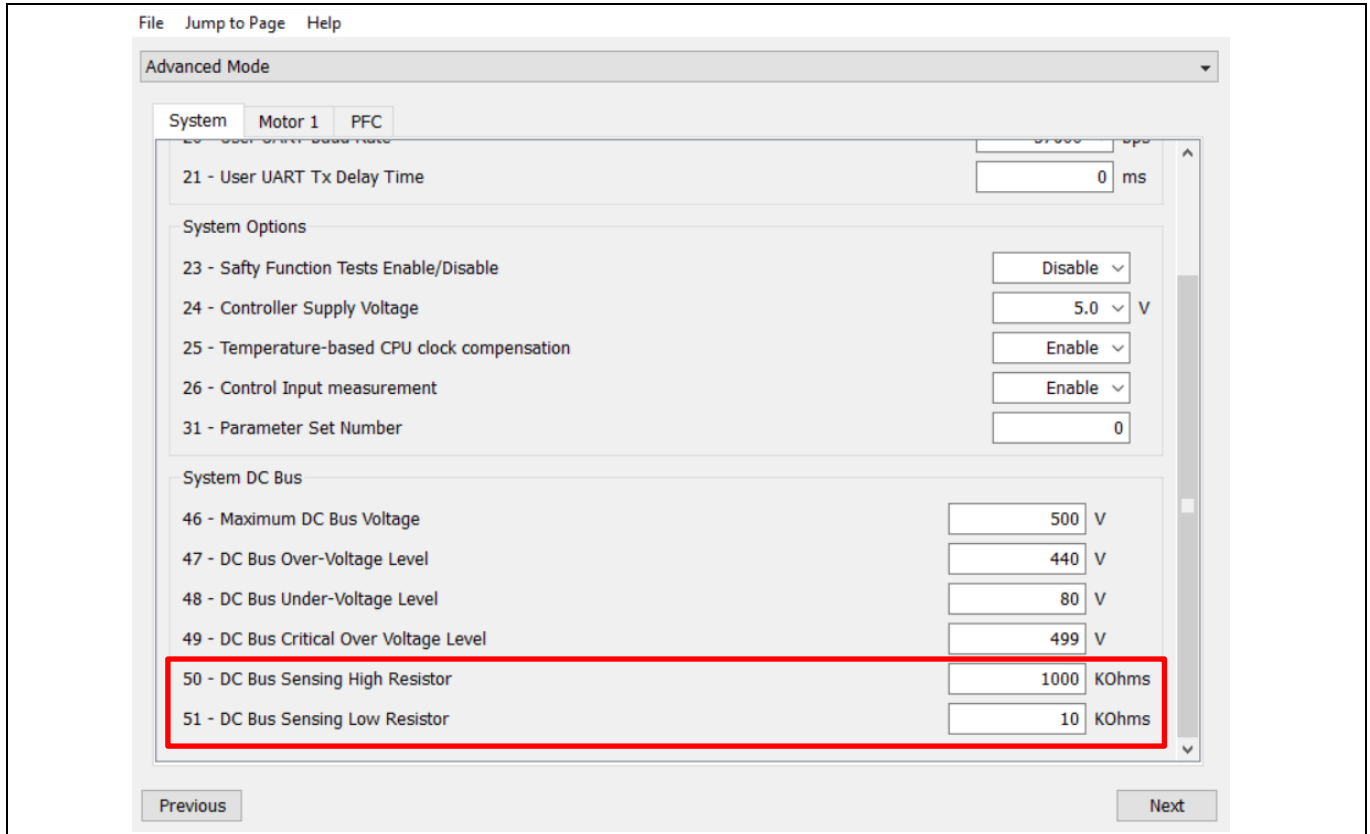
File Jump to Page Help

Advanced Mode

System Motor 1 PFC

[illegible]

21 - User UART Tx Delay Time 0 ms

System Options

23 - Safty Function Tests Enable/Disable Disable

24 - Controller Supply Voltage 5.0 V

25 - Temperature-based CPU clock compensation Enable

26 - Control Input measurement Enable

31 - Parameter Set Number 0

System DC Bus

46 - Maximum DC Bus Voltage 500 V

47 - DC Bus Over-Voltage Level 440 V

48 - DC Bus Under-Voltage Level 80 V

49 - DC Bus Critical Over Voltage Level 499 V

50 - DC Bus Sensing High Resistor 1000 KOhms

51 - DC Bus Sensing Low Resistor 10 KOhms

Previous

Next